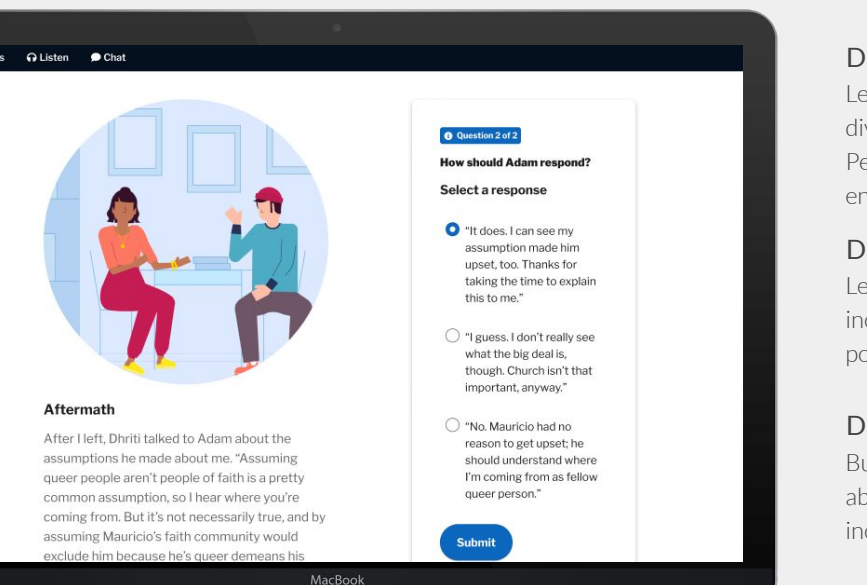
s Listen Chat

Aftermath

After I left, Dhriti talked to Adam about the assumptions he made about me. "Assuming queer people aren't people of faith is a pretty common assumption, so I hear where you're coming from. But it's not necessarily true, and by assuming Mauricio's faith community would exclude him because he's queer demeans his

Question 2 of 2

How should Adam respond?

Select a response

"It does. I can see my assumption made him upset, too. Thanks for taking the time to explain this to me."

"I guess. I don't really see what the big deal is, though. Church isn't that important, anyway."

"No. Mauricio had no reason to get upset; he should understand where I'm coming from as fellow queer person."

Submit

MacBook

D
Le
div
Pe
en

D
Le
inc
po

D
Bu
ab
inc